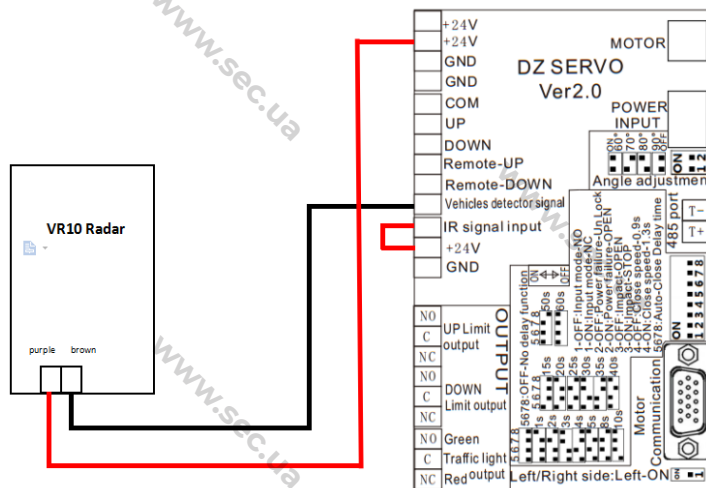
www.sec.ua
www.sec.ua
www.sec.ua

+24V
+24V
GND
GND
COM
UP
DOWN
Remote-UP
Remote-DOWN
Vehicles detector signal
IR signal input
+24V
GND

MOTOR
DZ SERVO
Ver2.0
POWER
INPUT
70°
80°
90°
Angle adjustment
ON
485 port
T-
T+

VR10 Radar
purple
brown

NO
C
NC
UP Limit output
NO
C
NC
DOWN Limit output
NO
C
NC
Green
Traffic light output
Red
OUTPUT

ON
50s
60s
5678:OFF-No delay function
1s
2s
3s
4s
5s
15s
20s
25s
30s
35s
40s
8s
10s
1:OFF:Input mode-NO
1:ON:Input mode-NC
2:OFF:Power failure-UnLock
2:ON:Power failure-OPEN
3:OFF:Impact-OPEN
3:ON:Impact-STOP
4:OFF:Close speed-0.9s
4:ON:Close speed-1.3s
5678:Auto-Close Delay time
Motor
Communication
Left/Right side:Left-ON
ON
1 2 3 4 5 6 7 8
ON
1 2